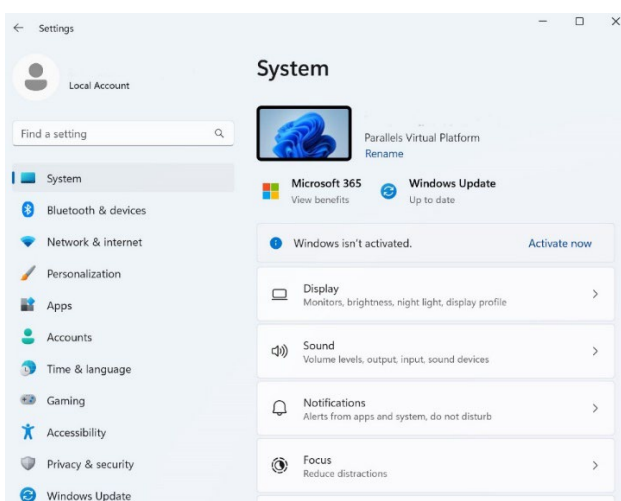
Settings

Local Account

Find a setting

System

Bluetooth & devices

Network & internet

Personalization

Apps

Accounts

Time & language

Gaming

Accessibility

Privacy & security

Windows Update

System

Parallels Virtual Platform
Rename

Microsoft 365
View benefits

Windows Update
Up to date

Windows isn't activated.
Activate now

Display
Monitors, brightness, night light, display profile

Sound
Volume levels, output, input, sound devices

Notifications
Alerts from apps and system, do not disturb

Focus
Reduce distractions